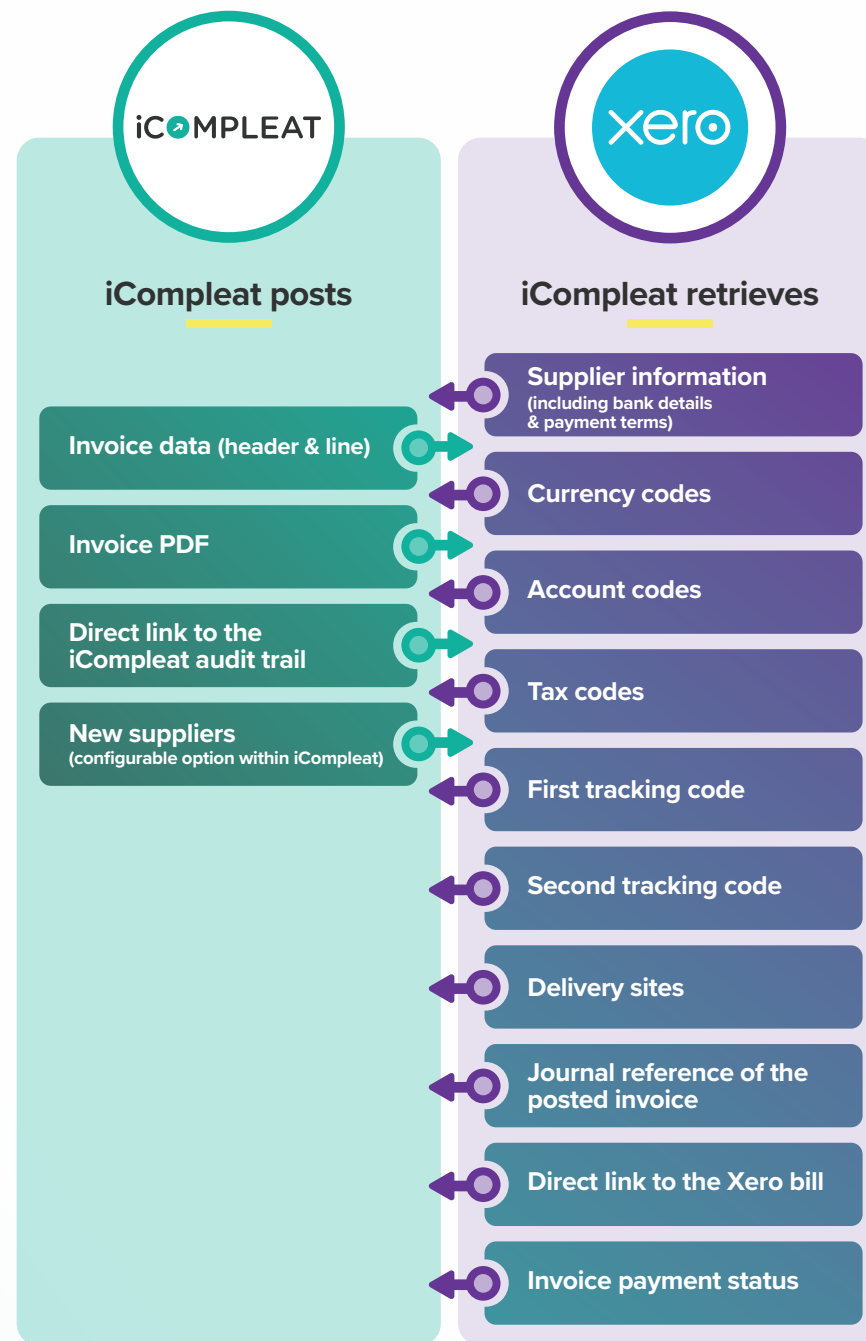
iCOMPLEAT

xero

iCompleat posts

iCompleat retrieves

Supplier information (including bank details & payment terms)

Invoice data (header & line)

Currency codes

Invoice PDF

Account codes

Direct link to the iCompleat audit trail

Tax codes

New suppliers (configurable option within iCompleat)

First tracking code

Second tracking code

Delivery sites

Journal reference of the posted invoice

Direct link to the Xero bill

Invoice payment status